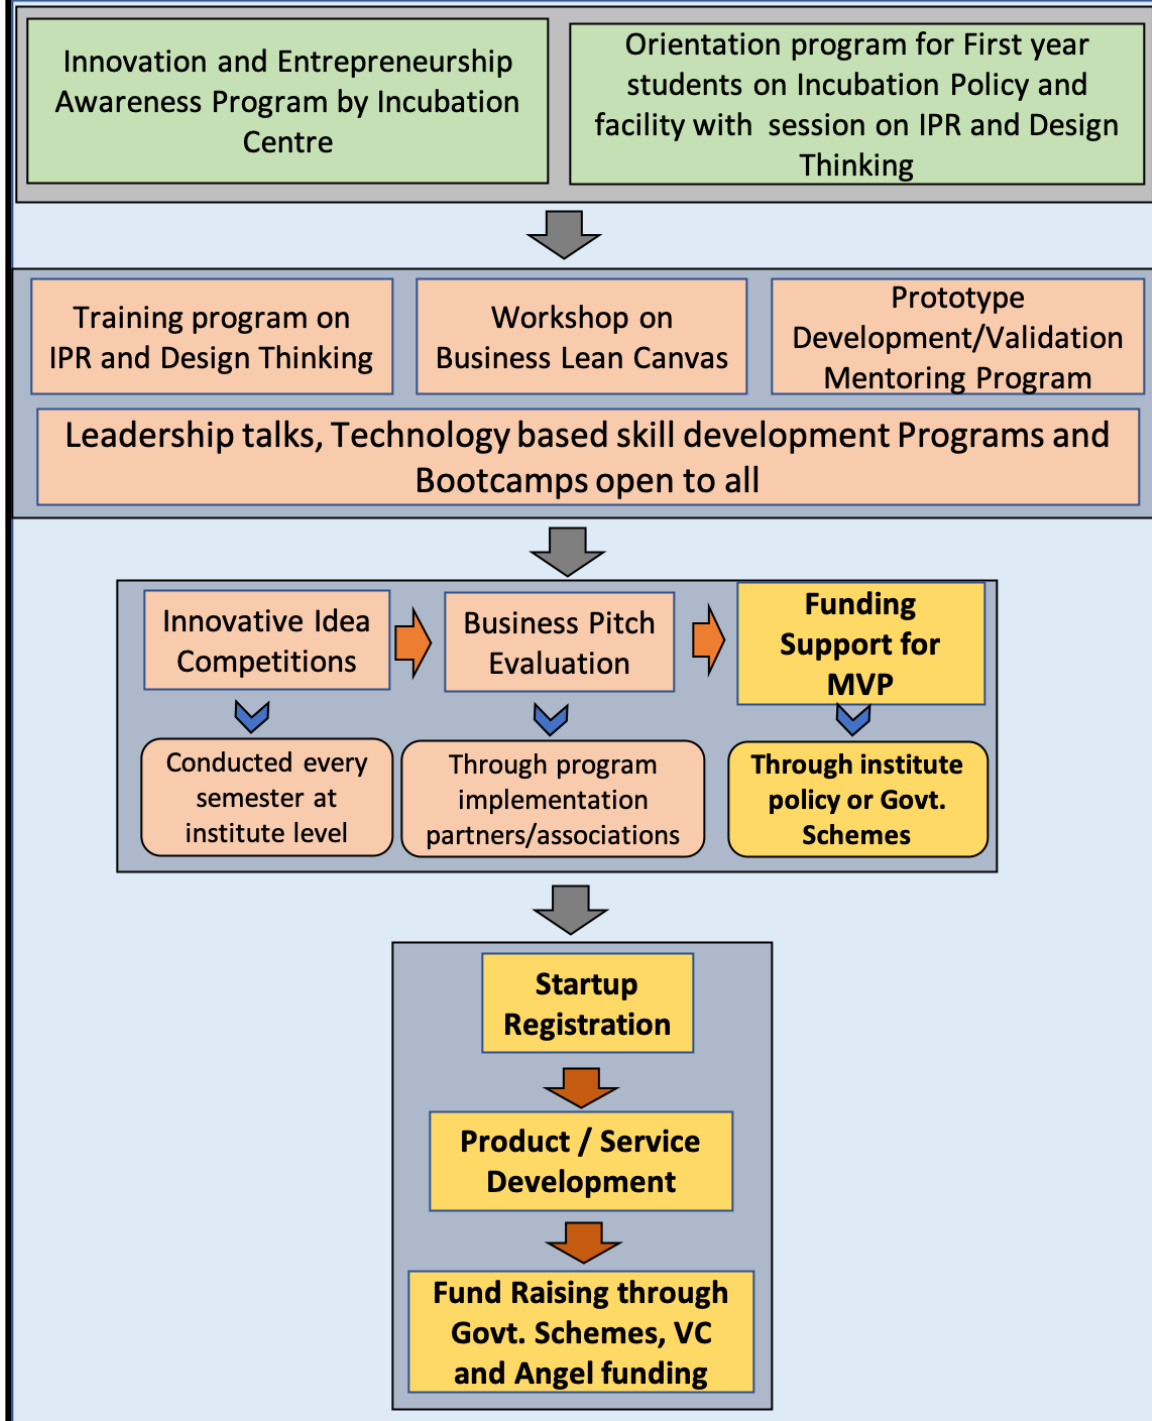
Innovation and Entrepreneurship Awareness Program by Incubation Centre

Orientation program for First year students on Incubation Policy and facility with session on IPR and Design Thinking

Training program on IPR and Design Thinking

Workshop on Business Lean Canvas

Prototype Development/Validation Mentoring Program

Leadership talks, Technology based skill development Programs and Bootcamps open to all

Innovative Idea Competitions

Business Pitch Evaluation

Funding Support for MVP

Conducted every semester at institute level

Through program implementation partners/associations

Through institute policy or Govt. Schemes

Startup Registration

Product / Service Development

Fund Raising through Govt. Schemes, VC and Angel funding